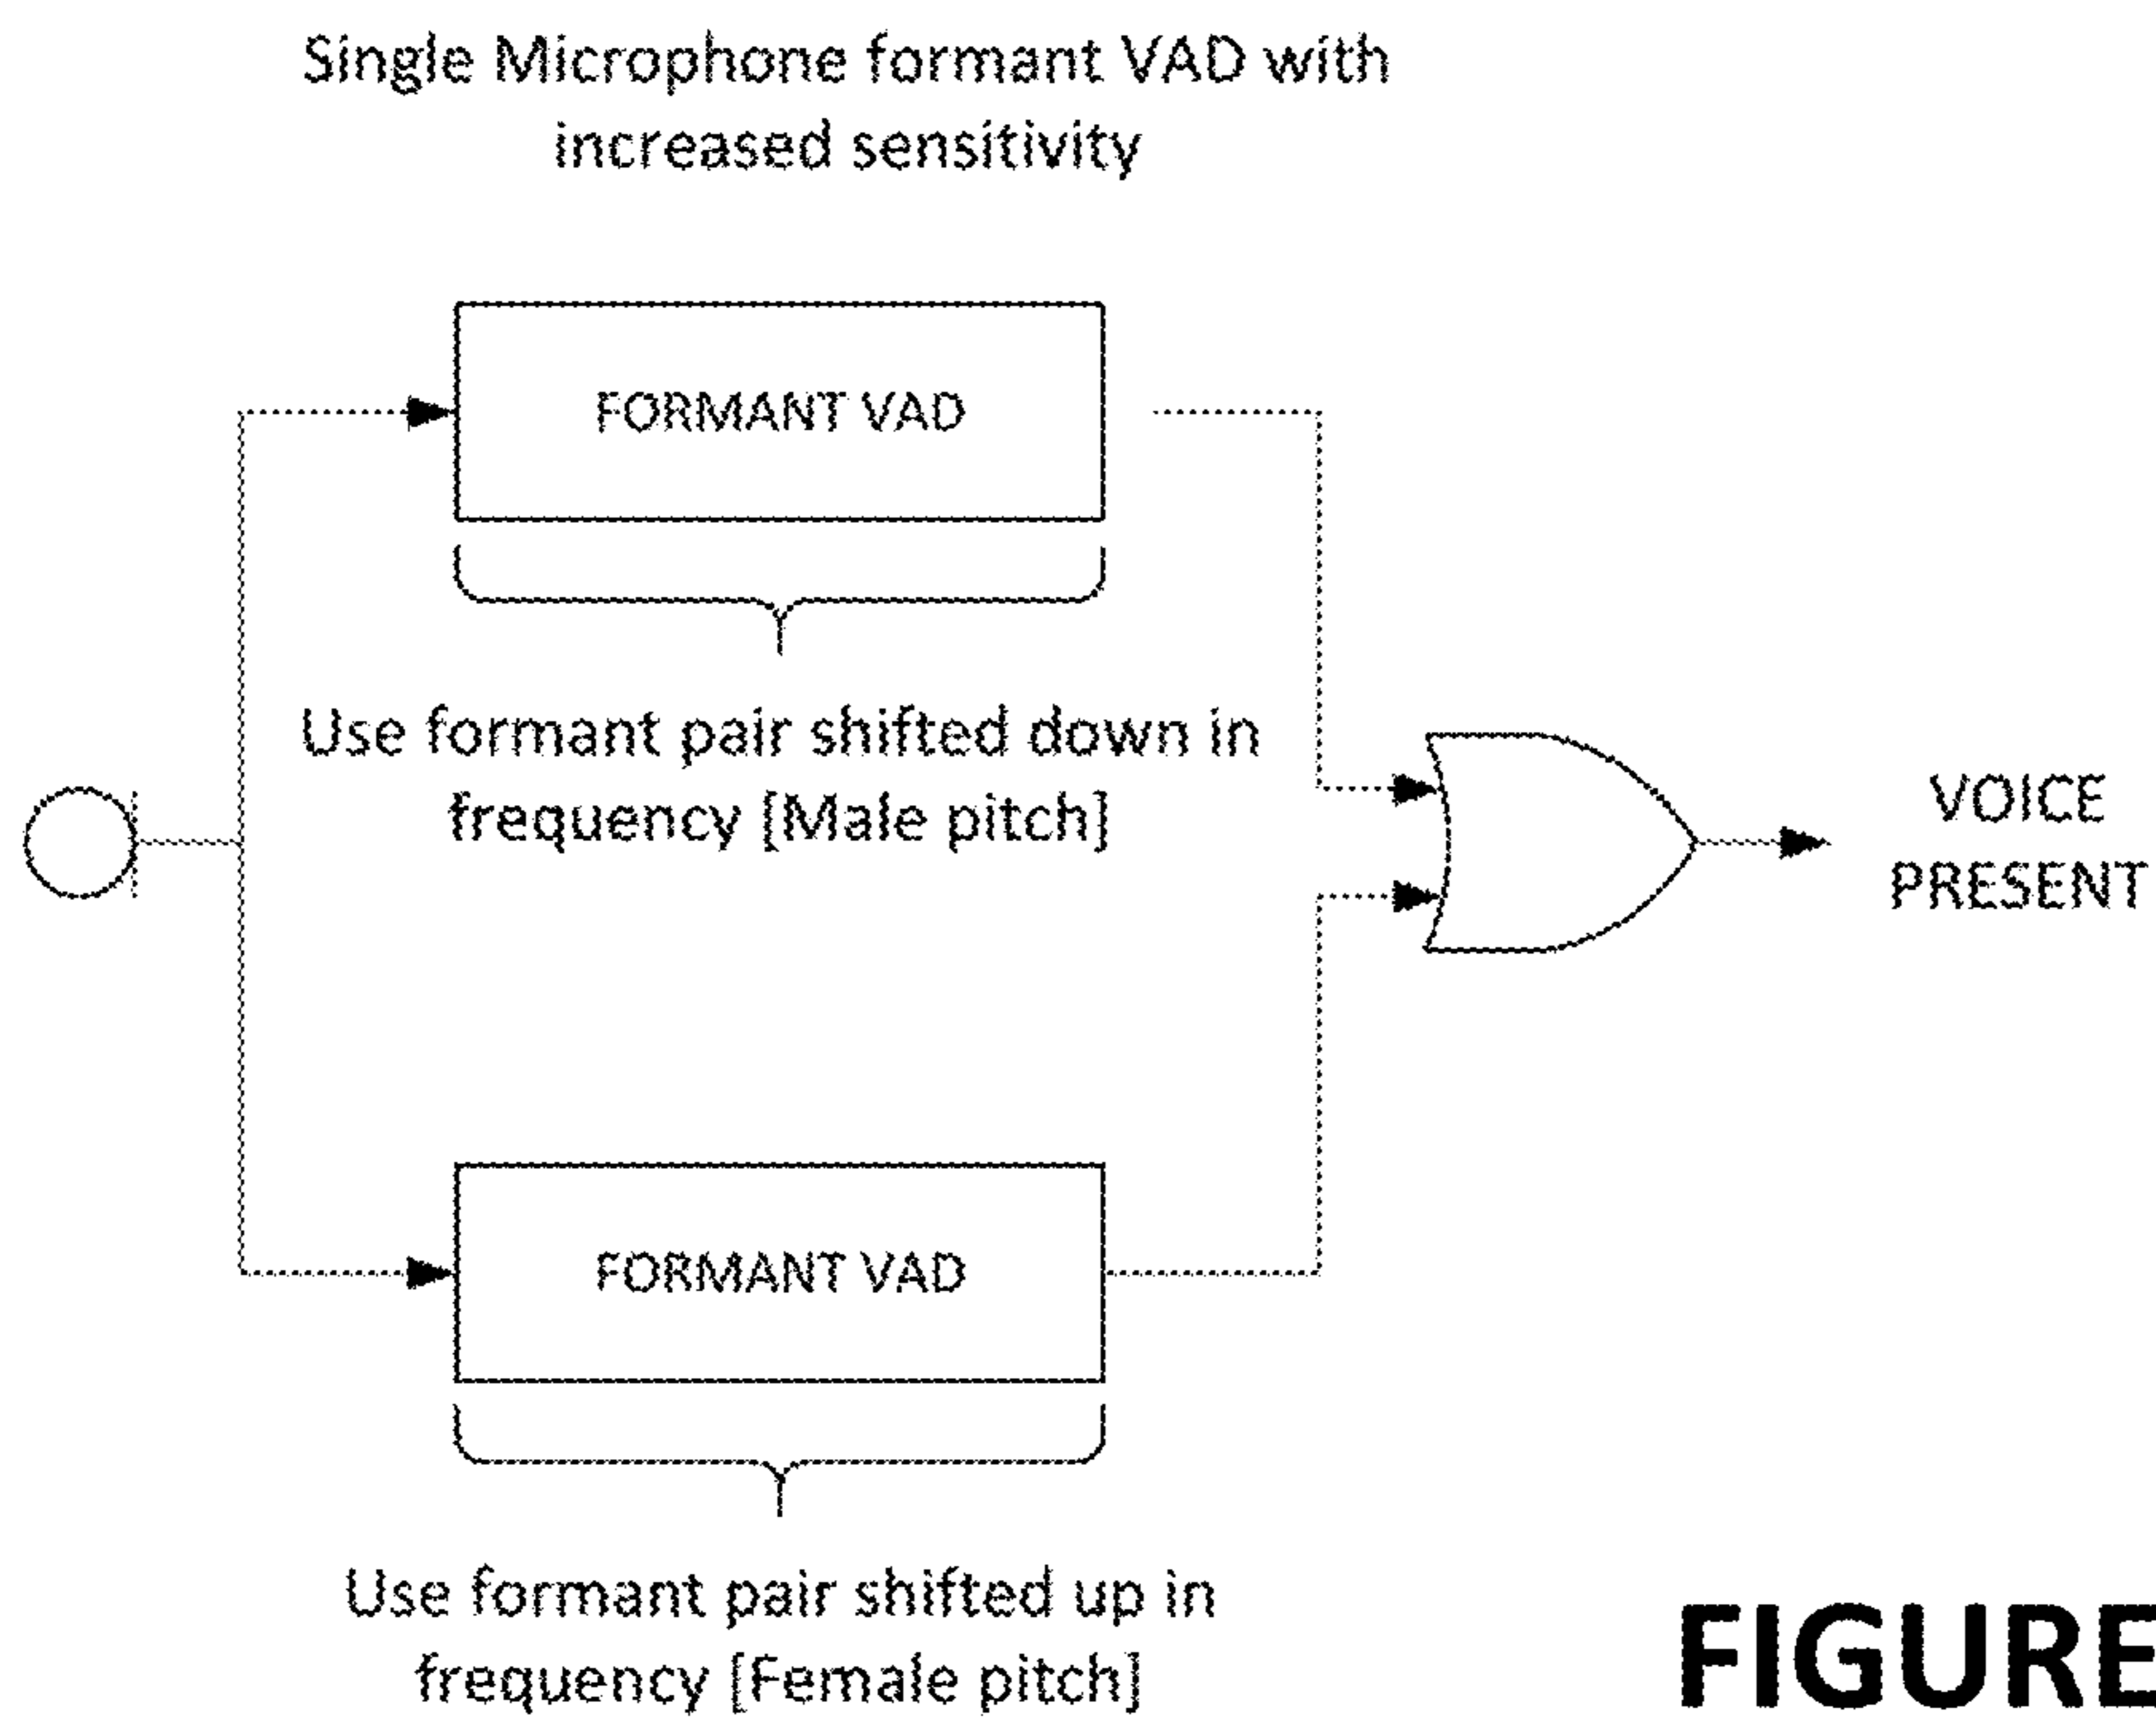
Single Microphone formant VAD with increased sensitivity

FORMANT VAD

Use formant pair shifted down in frequency [Male pitch]

VOICE PRESENT

FORMANT VAD

Use formant pair shifted up in frequency [Female pitch]

FIGURE